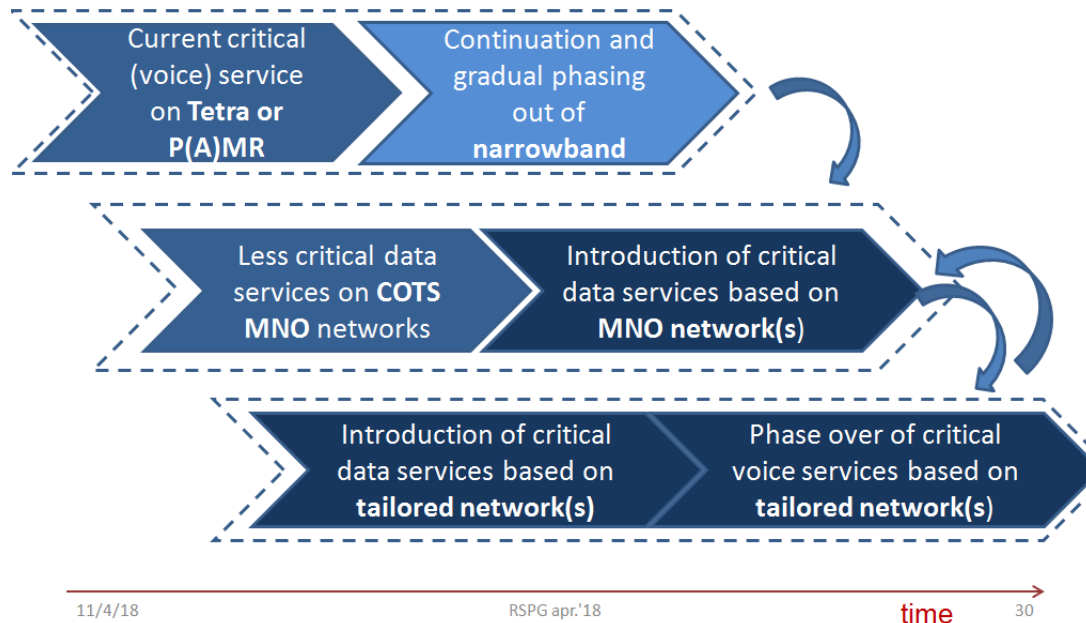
Current critical (voice) service on **Tetra or P(A)MR**

Continuation and gradual phasing out of **narrowband**

Less critical data services on **COTS MNO** networks

Introduction of critical data services based on **MNO network(s)**

Introduction of critical data services based on **tailored network(s)**

Phase over of critical voice services based on **tailored network(s)**

time

11/4/18

RSPG apr.'18

30